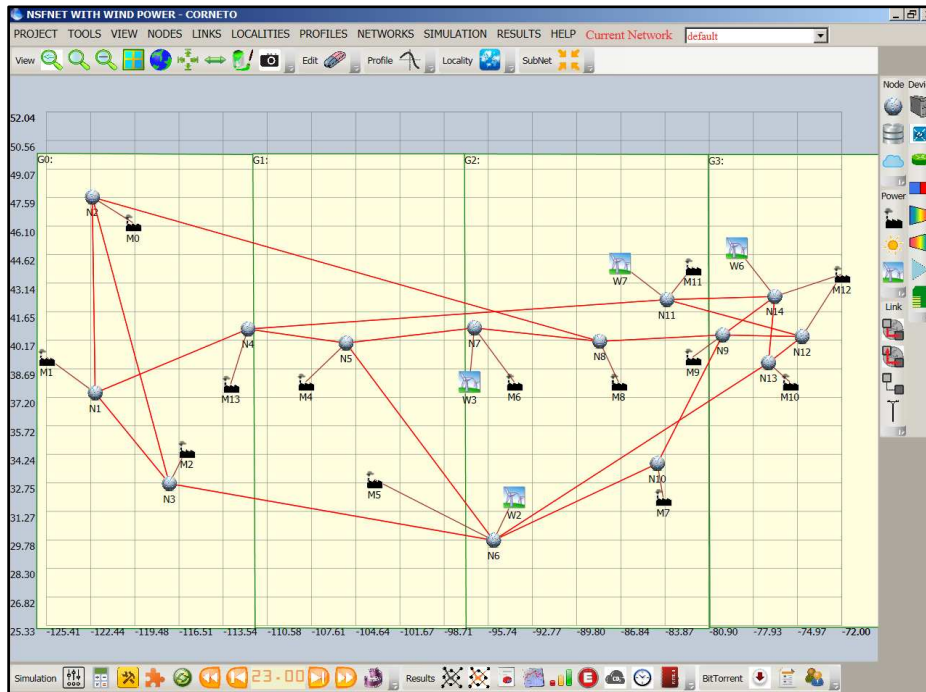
NSFNET WITH WIND POWER - CORNETO

PROJECT TOOLS VIEW NODES LINKS LOCALITIES PROFILES NETWORKS SIMULATION RESULTS HELP Current Network default

View Edit Profile Locality SubNet

Node Devi
Power
Link

52.04
50.56
49.07
47.59
46.10
44.62
43.14
41.65
40.17
38.69
37.20
35.72
34.24
32.75
31.27
29.78
28.30
26.82
25.33

-125.41 -122.44 -119.48 -116.51 -113.54 -110.58 -107.61 -104.64 -101.67 -98.71 -95.74 -92.77 -89.80 -86.84 -83.87 -80.90 -77.93 -74.97 -72.00

G0: G1: G2: G3:

N2 M0 W7 M11 W6 M12 N11 N14 N4 N5 N7 N8 N9 N12 M1 M9 N13 M13 M4 W3 M6 M8 M10 N1 M2 N10 N3 M5 W2 M7 N6

Simulation 23:00 Results BitTorrent